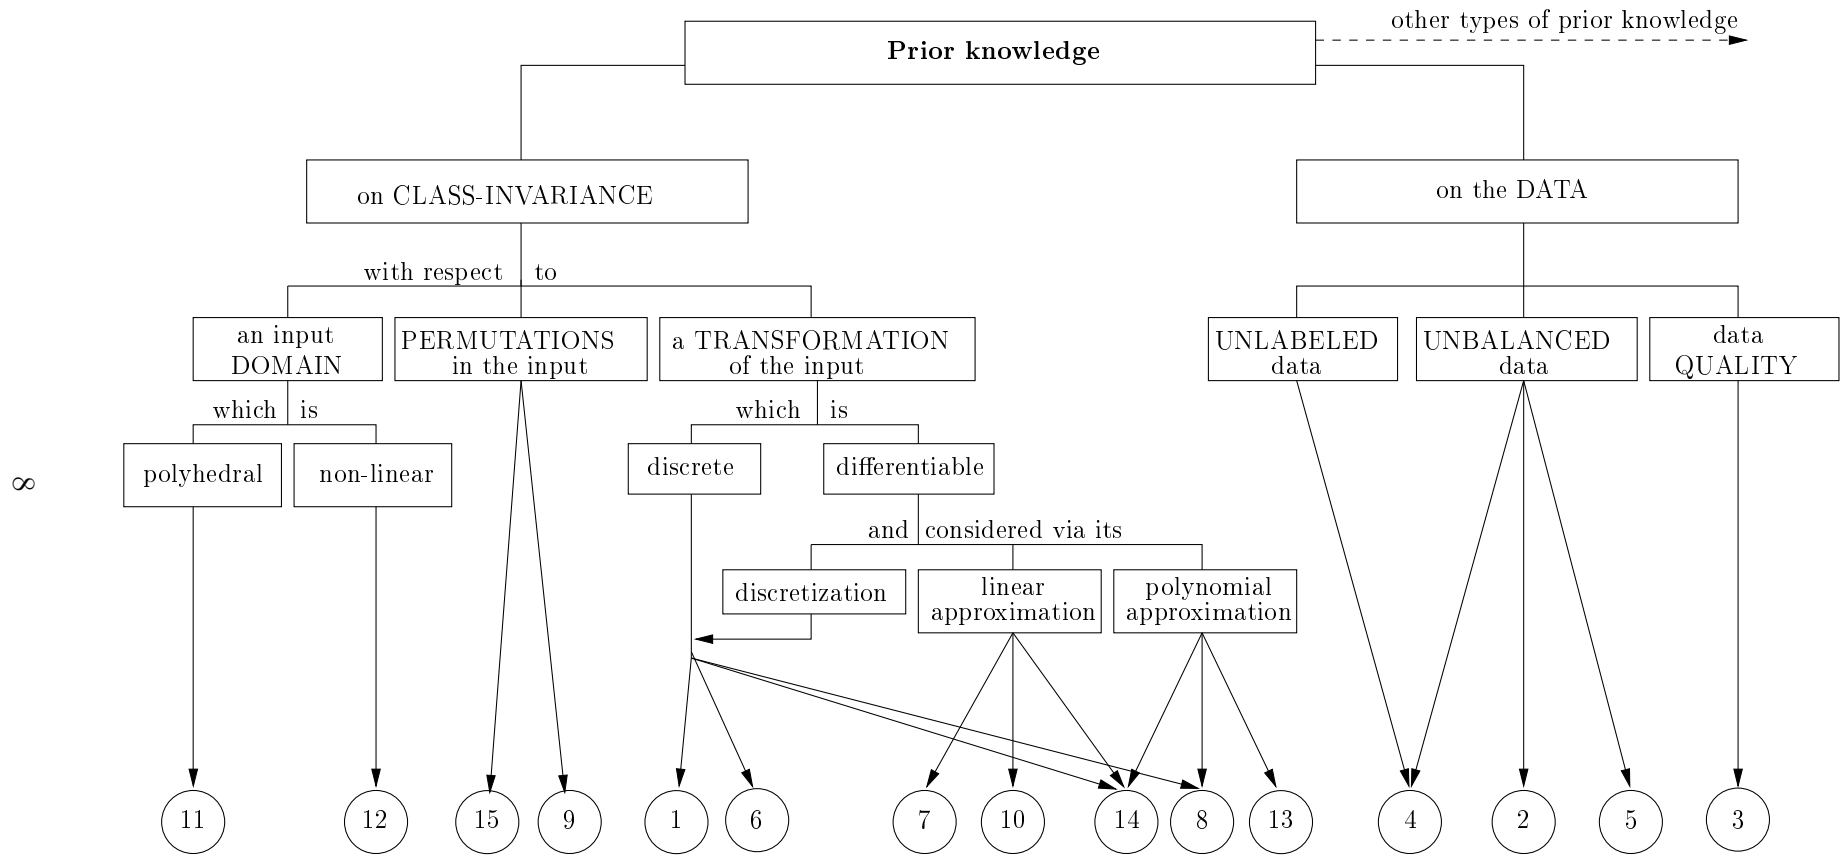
other types of prior knowledge

**Prior knowledge**

on CLASS-INVARIANCE

on the DATA

with respect to

an input DOMAIN

PERMUTATIONS in the input

a TRANSFORMATION of the input

UNLABELED data

UNBALANCED data

data QUALITY

which is

which is

$\infty$

polyhedral

non-linear

discrete

differentiable

and considered via its

discretization

linear approximation

polynomial approximation

11

12

15

9

1

6

7

10

14

8

13

4

2

5

3